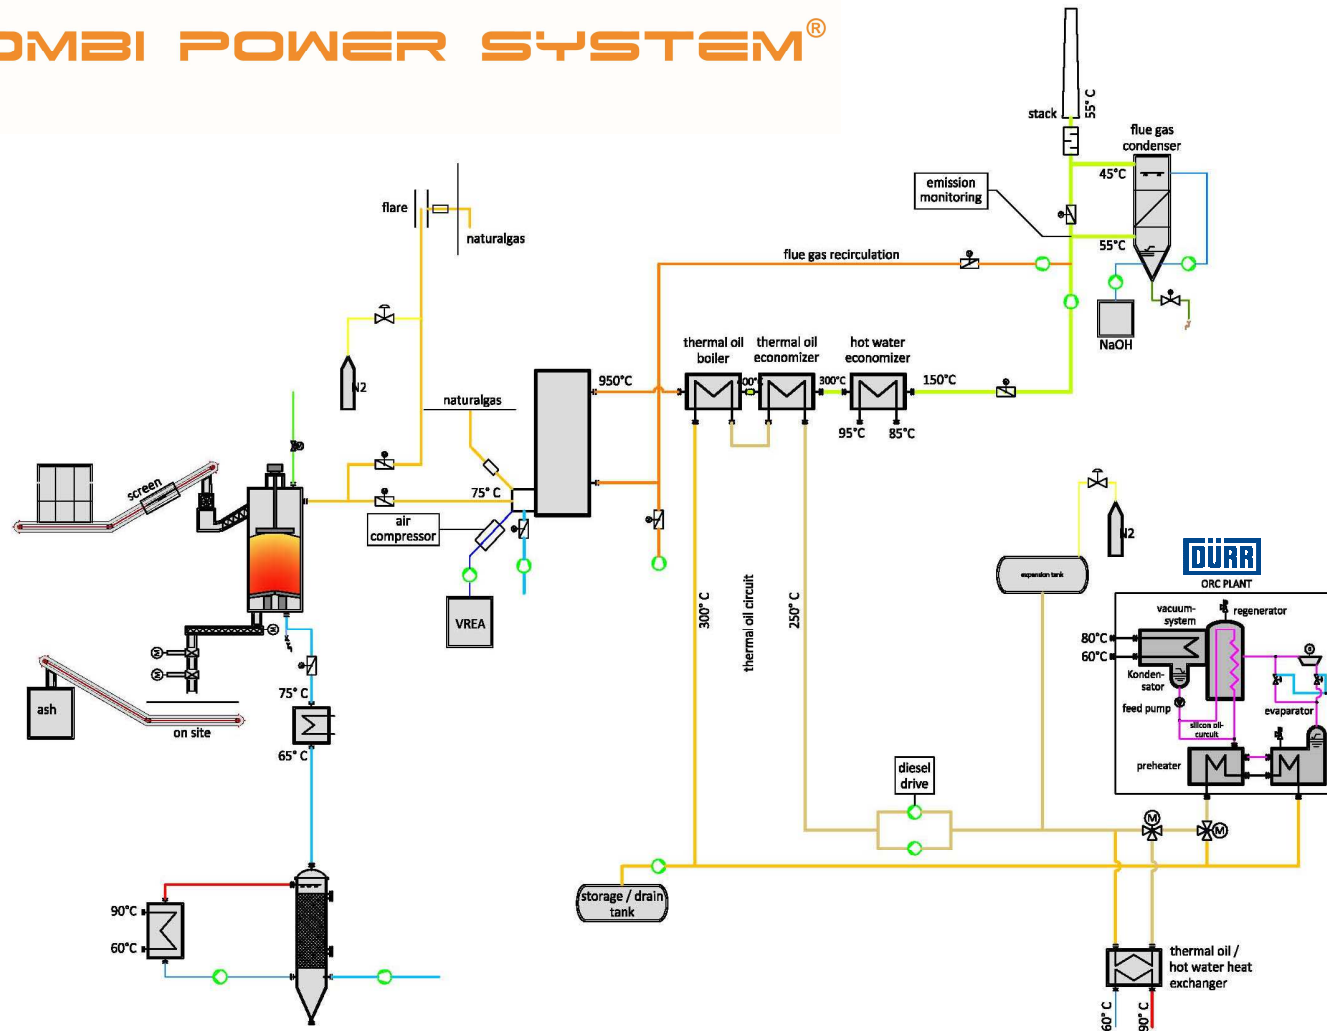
OMBI POWER SYSTEM®

stack
55° C
flue gas condenser
emission monitoring
45°C
55°C
NaOH
flare
naturalgas
flue gas recirculation
N2
naturalgas
950°C
thermal oil boiler
thermal oil economizer
hot water economizer
400°C
300°C
150°C
95°C
85°C
screen
75° C
air compressor
VREA
300° C
thermal oil circuit
250° C
N2
expansion tank
DÜRR
ORC PLANT
vacuum-system
regenerator
80°C
60°C
Konden-sator
feed pump
silicon oil-curcuit
evaporator
preheater
ash
on site
75° C
65° C
diesel drive
storage / drain tank
90°C
60°C
thermal oil / hot water heat exchanger
60° C
90° C